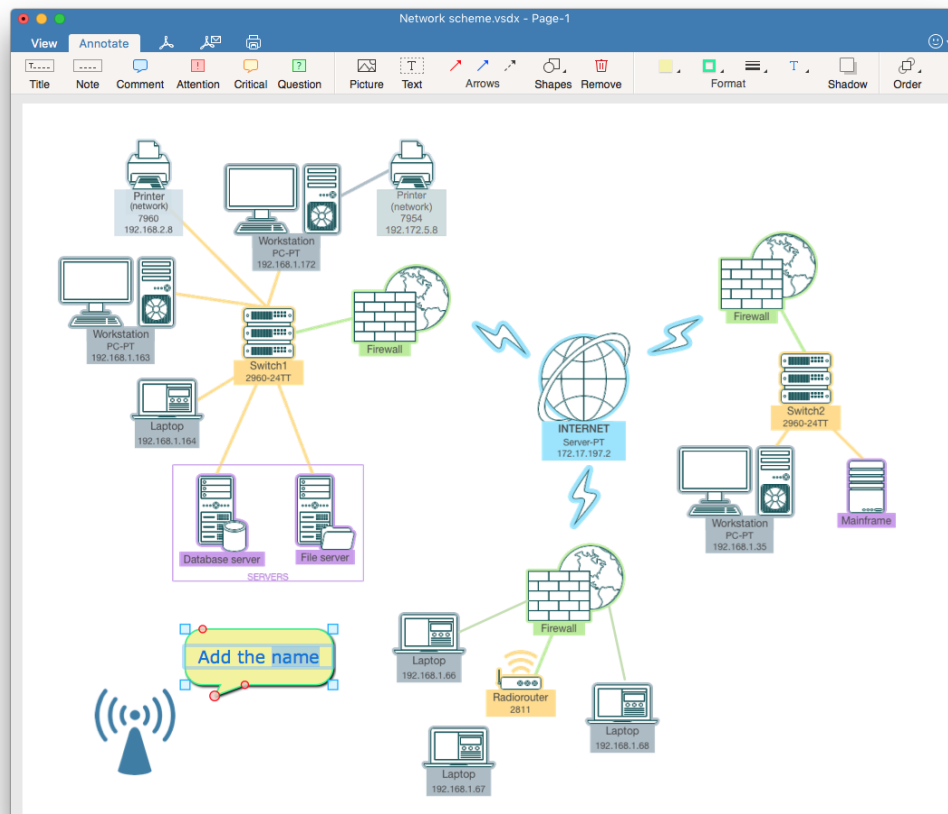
Network scheme.vsdx - Page-1

View Annotate

Title Note Comment Attention Critical Question Picture Text Arrows Shapes Remove Format Shadow Order

Printer (network) 7960 192.168.2.8

Workstation PC-PT 192.168.1.172

Printer (network) 7954 192.172.5.8

Workstation PC-PT 192.168.1.163

Switch1 2960-24TT

Firewall

Firewall

Laptop 192.168.1.164

INTERNET Server-PT 172.17.197.2

Switch2 2960-24TT

Workstation PC-PT 192.168.1.35

Mainframe

Database server

File server

SERVERS

Add the name

Firewall

Laptop 192.168.1.66

Radiorouter 2811

Laptop 192.168.1.68

Laptop 192.168.1.67